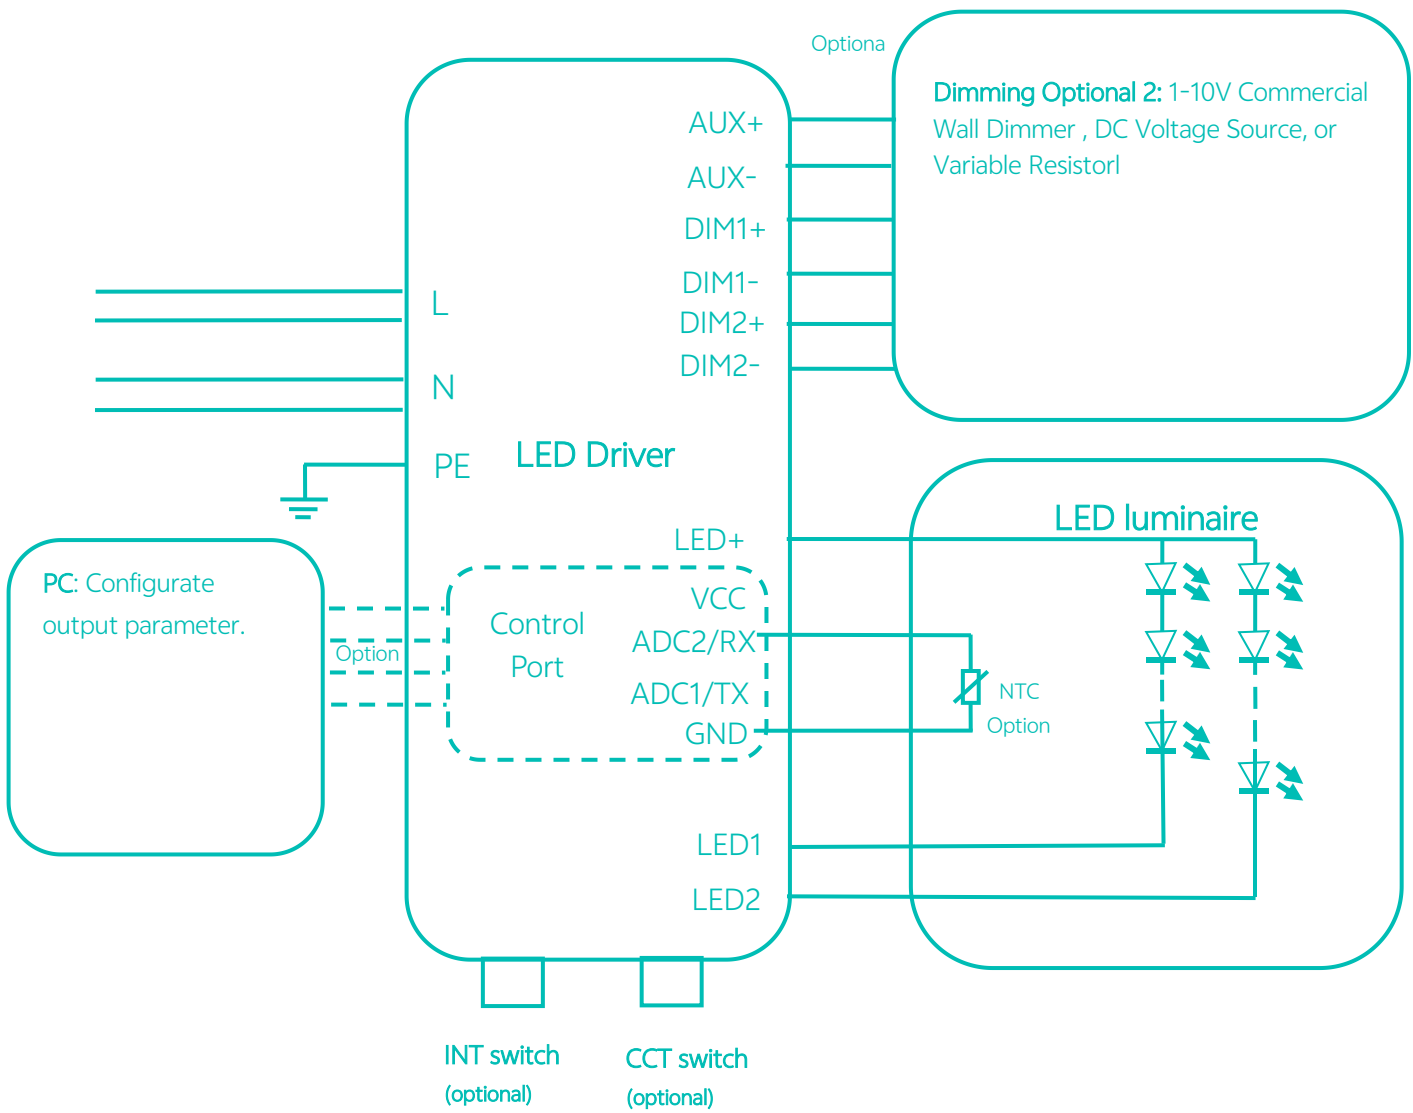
Optiona

Dimming Optional 2: 1-10V Commercial Wall Dimmer , DC Voltage Source, or Variable Resistorl

AUX+
AUX-
DIM1+
DIM1-
DIM2+
DIM2-

L
N
PE

LED Driver

LED luminaire

PC: Configurate output parameter.

Option

LED+
Control Port
VCC
ADC2/RX
ADC1/TX
GND

NTC
Option

LED1
LED2

INT switch
(optional)

CCT switch
(optional)